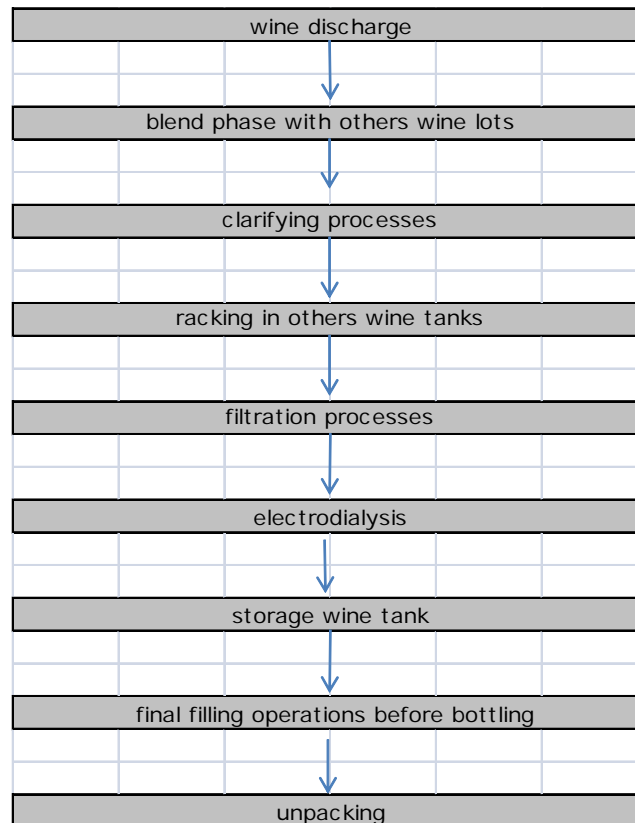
wine discharge

blend phase with others wine lots

clarifying processes

racking in others wine tanks

filtration processes

electrodialysis

storage wine tank

final filling operations before bottling

unpacking